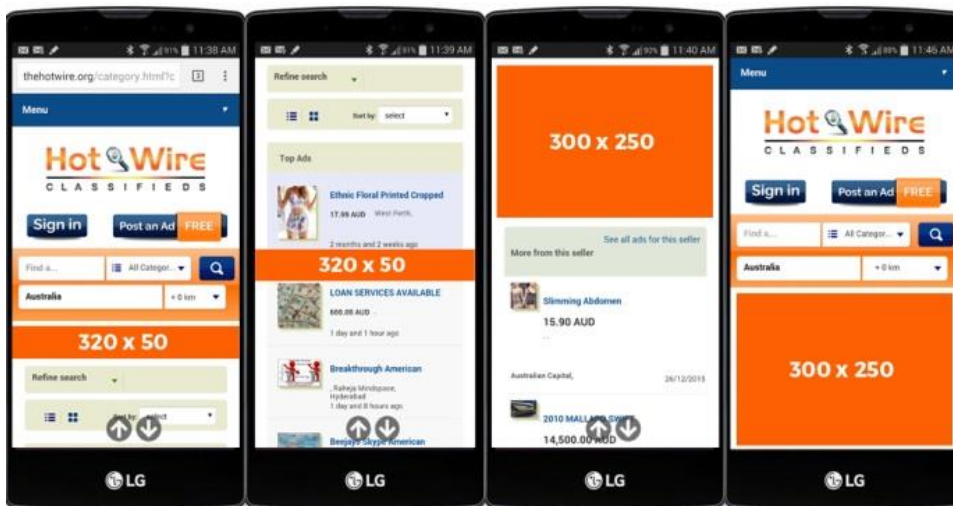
11:38 AM

thehotwire.org/category.html?c

3

Menu

Hot Wire
CLASSIFIEDS

Sign in

Post an Ad FREE

Find a...

All Categor...

Australia

+0 km

320 x 50

Refine search

Sort by: select

LG

11:39 AM

Refine search

Sort by: select

Top Ads

Ethnic Floral Printed Cropped

17.99 AUD West Perth,

2 months and 2 weeks ago

320 x 50

LOAN SERVICES AVAILABLE

600.00 AUD

1 day and 1 hour ago

Breakthrough American

Raheja Mindspace, Hyderabad

1 day and 8 hours ago

Beejays Skype American

LG

11:40 AM

300 x 250

See all ads for this seller

More from this seller

Slimming Abdomen

15.90 AUD

Australian Capital,

26/12/2015

2010 MALL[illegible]

14,500.00 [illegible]

LG

11:46 AM

Menu

Hot Wire
CLASSIFIEDS

Sign in

Post an Ad FREE

Find a...

All Categor...

Australia

+0 km

300 x 250

LG